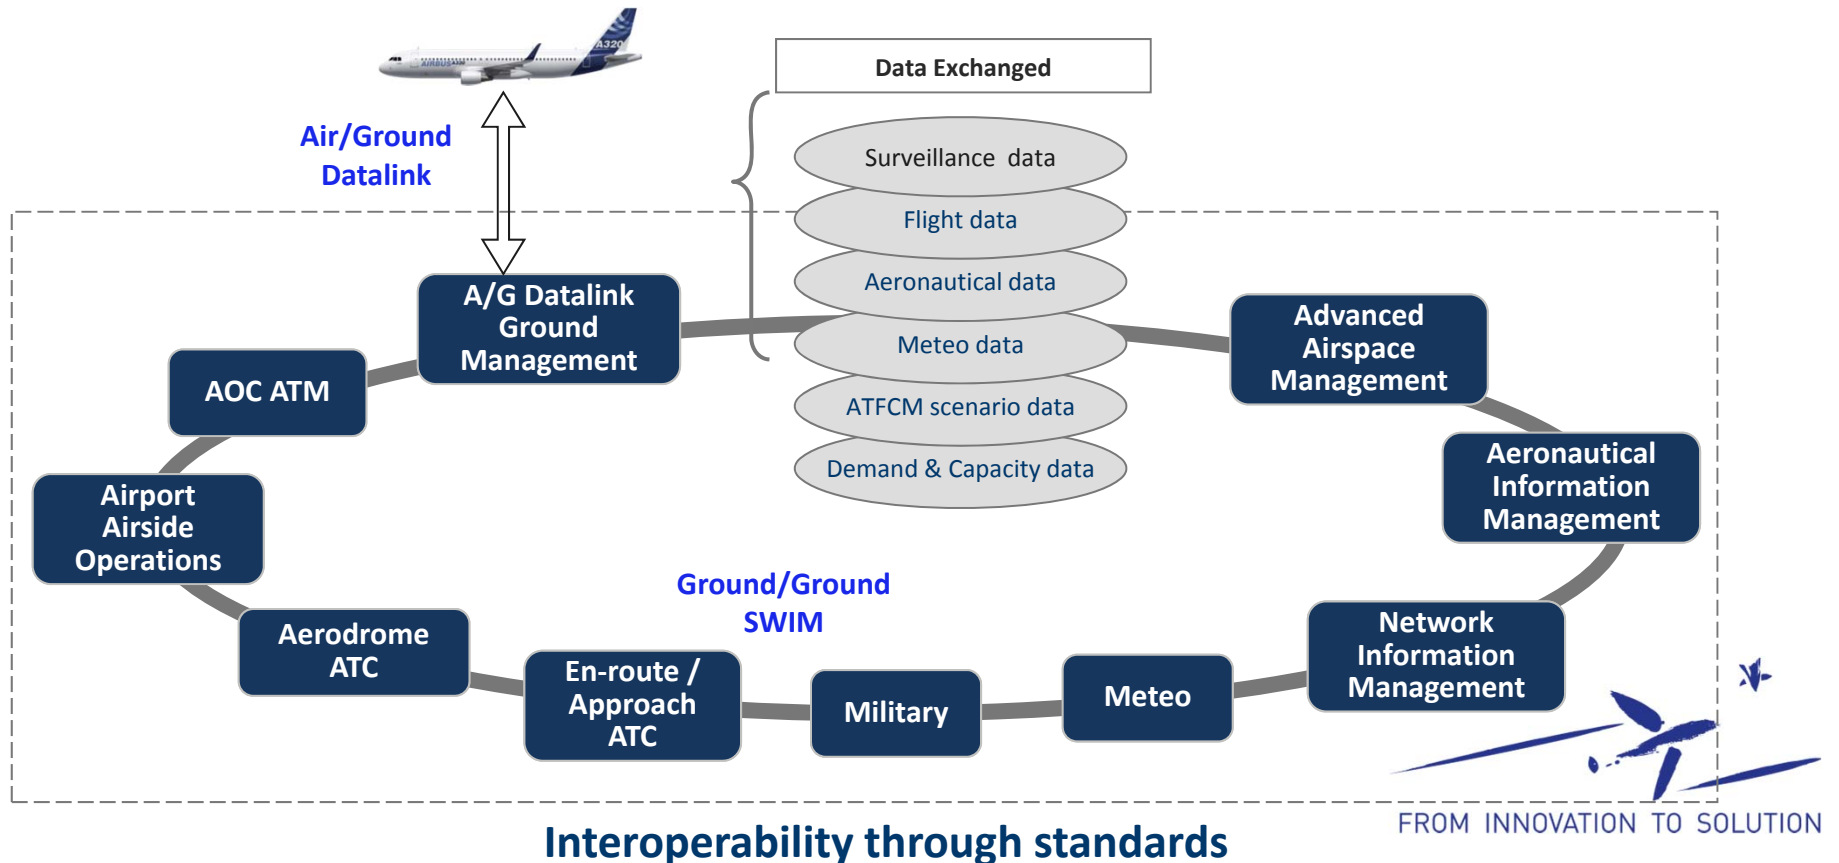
A320

AIRBUS

Air/Ground Datalink

Data Exchanged

Surveillance data

Flight data

Aeronautical data

Meteo data

ATFCM scenario data

Demand & Capacity data

A/G Datalink Ground Management

AOC ATM

Advanced Airspace Management

Aeronautical Information Management

Airport Airside Operations

Ground/Ground SWIM

Aerodrome ATC

En-route / Approach ATC

Military

Meteo

Network Information Management

FROM INNOVATION TO SOLUTION

Interoperability through standards